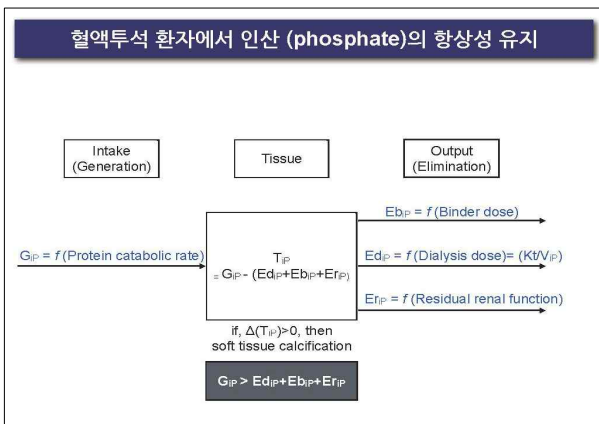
혈액투석 환자에서 인산 (phosphate)의 항상성 유지

Intake (Generation)

Tissue

Output (Elimination)

$G_{iP} = f$ (Protein catabolic rate)

$T_{iP}$
$= G_{iP} - (Ed_{iP}+Eb_{iP}+Er_{iP})$

$Eb_{iP} = f$ (Binder dose)

$Ed_{iP} = f$ (Dialysis dose)= ($Kt/V_{iP}$)

$Er_{iP} = f$ (Residual renal function)

if, $\Delta(T_{iP})>0$, then soft tissue calcification

$G_{iP} > Ed_{iP}+Eb_{iP}+Er_{iP}$